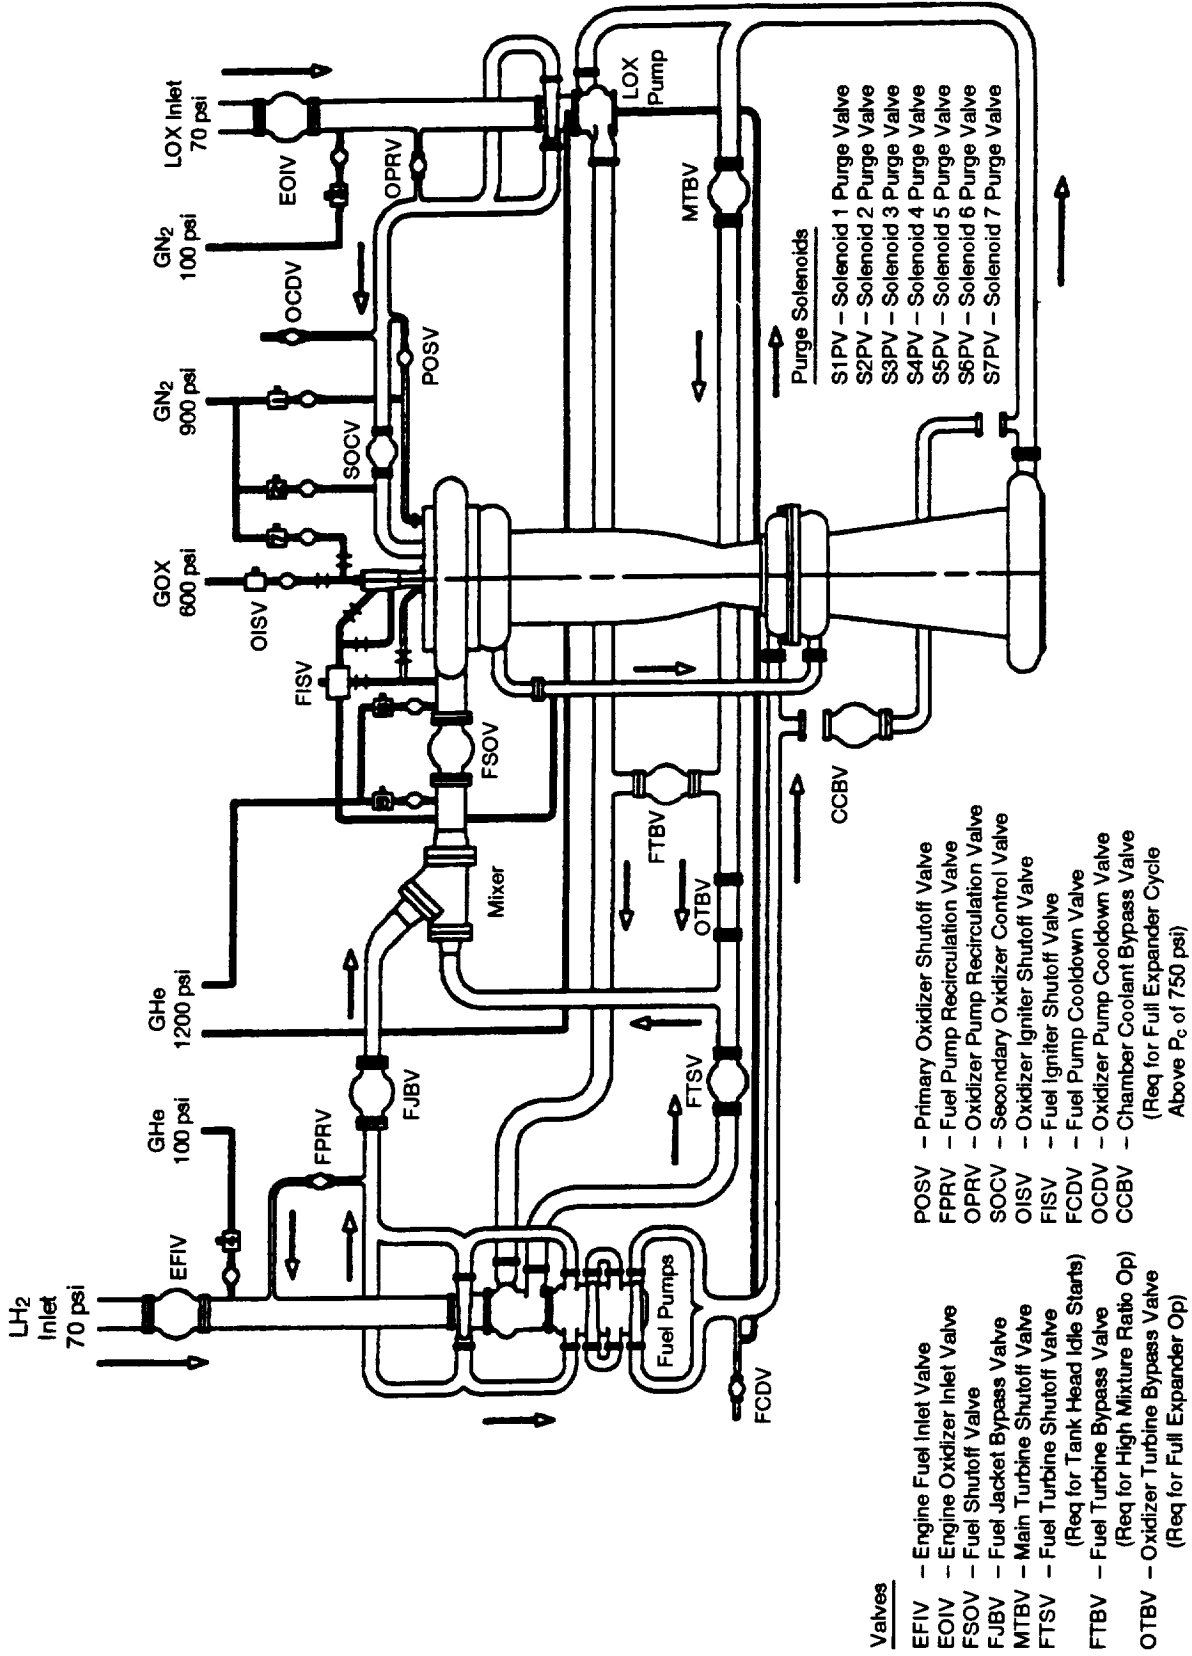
$LH_2$
Inlet
70 psi

EFIV

GHe
100 psi

FPRV

FJBV

GHe
1200 psi

Mixer

FSOV

FISV

OISV

GOX
600 psi

$GN_2$
900 psi

SOCV

POSV

OCDV

$GN_2$
100 psi

EOIV

OPRV

LOX Inlet
70 psi

LOX
Pump

MTBV

Fuel Pumps

FCDV

FTSV

OTBV

FTBV

CCBV

Purge Solenoids

S1PV – Solenoid 1 Purge Valve
S2PV – Solenoid 2 Purge Valve
S3PV – Solenoid 3 Purge Valve
S4PV – Solenoid 4 Purge Valve
S5PV – Solenoid 5 Purge Valve
S6PV – Solenoid 6 Purge Valve
S7PV – Solenoid 7 Purge Valve

Valves

EFIV – Engine Fuel Inlet Valve
EOIV – Engine Oxidizer Inlet Valve
FSOV – Fuel Shutoff Valve
FJBV – Fuel Jacket Bypass Valve
MTBV – Main Turbine Shutoff Valve
FTSV – Fuel Turbine Shutoff Valve
(Req for Tank Head Idle Starts)
FTBV – Fuel Turbine Bypass Valve
(Req for High Mixture Ratio Op)
OTBV – Oxidizer Turbine Bypass Valve
(Req for Full Expander Op)

POSV – Primary Oxidizer Shutoff Valve
FPRV – Fuel Pump Recirculation Valve
OPRV – Oxidizer Pump Recirculation Valve
SOCV – Secondary Oxidizer Control Valve
OISV – Oxidizer Igniter Shutoff Valve
FISV – Fuel Igniter Shutoff Valve
FCDV – Fuel Pump Cooldown Valve
OCDV – Oxidizer Pump Cooldown Valve
CCBV – Chamber Coolant Bypass Valve
(Req for Full Expander Cycle
Above $P_c$ of 750 psi)